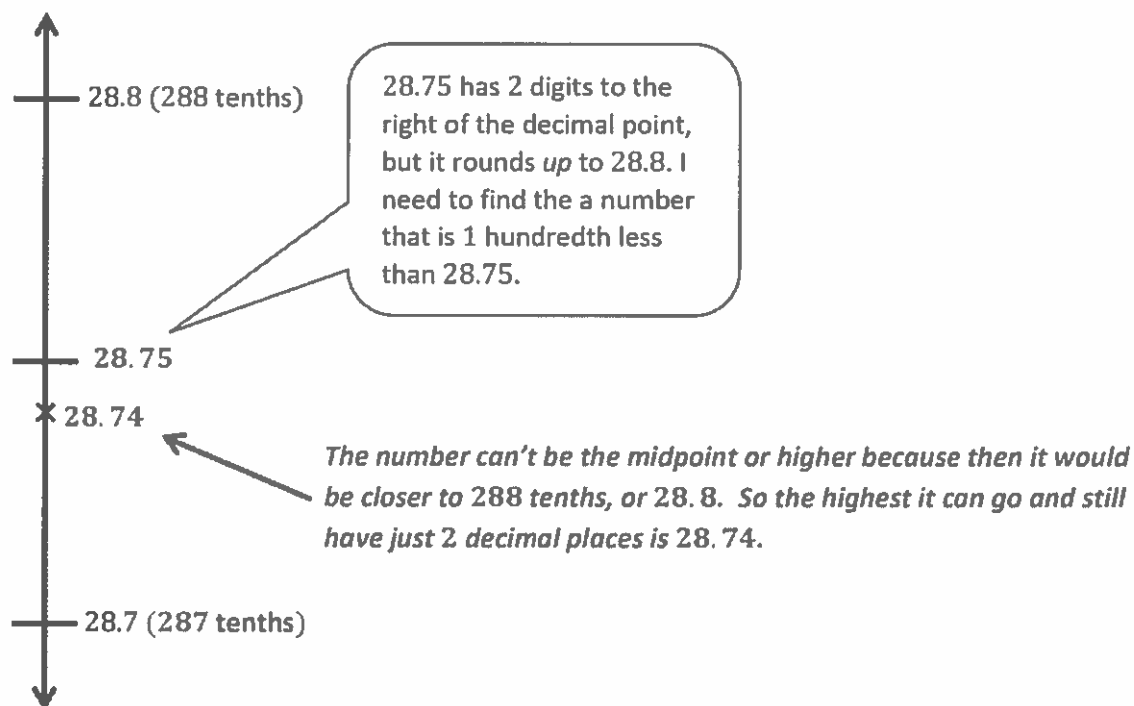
28.8 (288 tenths)

28.75 has 2 digits to the right of the decimal point, but it rounds *up* to 28.8. I need to find the a number that is 1 hundredth less than 28.75.

28.75

28.74

*The number can't be the midpoint or higher because then it would be closer to 288 tenths, or 28.8. So the highest it can go and still have just 2 decimal places is 28.74.*

28.7 (287 tenths)